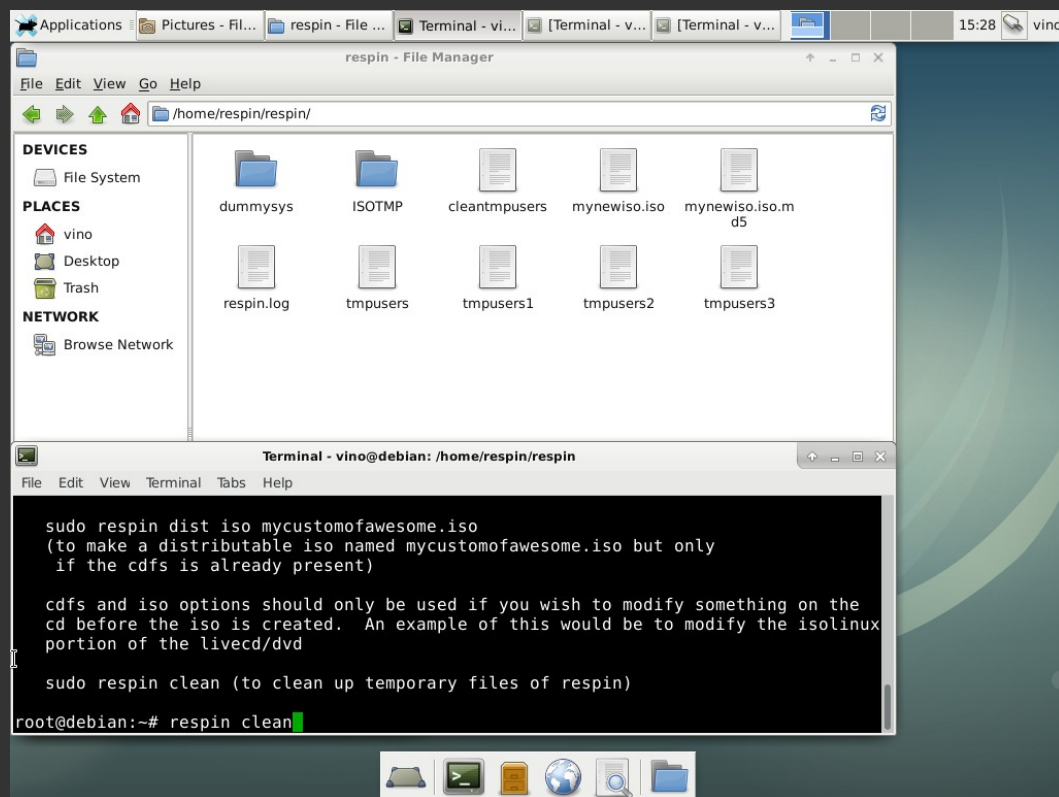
Applications | Pictures - Fil... | respin - File ... | Terminal - vi... | [Terminal - v... | [Terminal - v... | 15:28 | vino

respin - File Manager

File Edit View Go Help

/home/respin/respin/

DEVICES
File System
PLACES
vino
Desktop
Trash
NETWORK
Browse Network

dummysys
ISOTMP
cleantmpusers
mynewiso.iso
mynewiso.iso.md5
respin.log
tmpusers
tmpusers1
tmpusers2
tmpusers3

Terminal - vino@debian: /home/respin/respin

File Edit View Terminal Tabs Help

sudo respin dist iso mycustomofawesome.iso
(to make a distributable iso named mycustomofawesome.iso but only
 if the cdfs is already present)

cdfs and iso options should only be used if you wish to modify something on the
cd before the iso is created. An example of this would be to modify the isolinux
portion of the livecd/dvd

sudo respin clean (to clean up temporary files of respin)

root@debian:~# respin clean